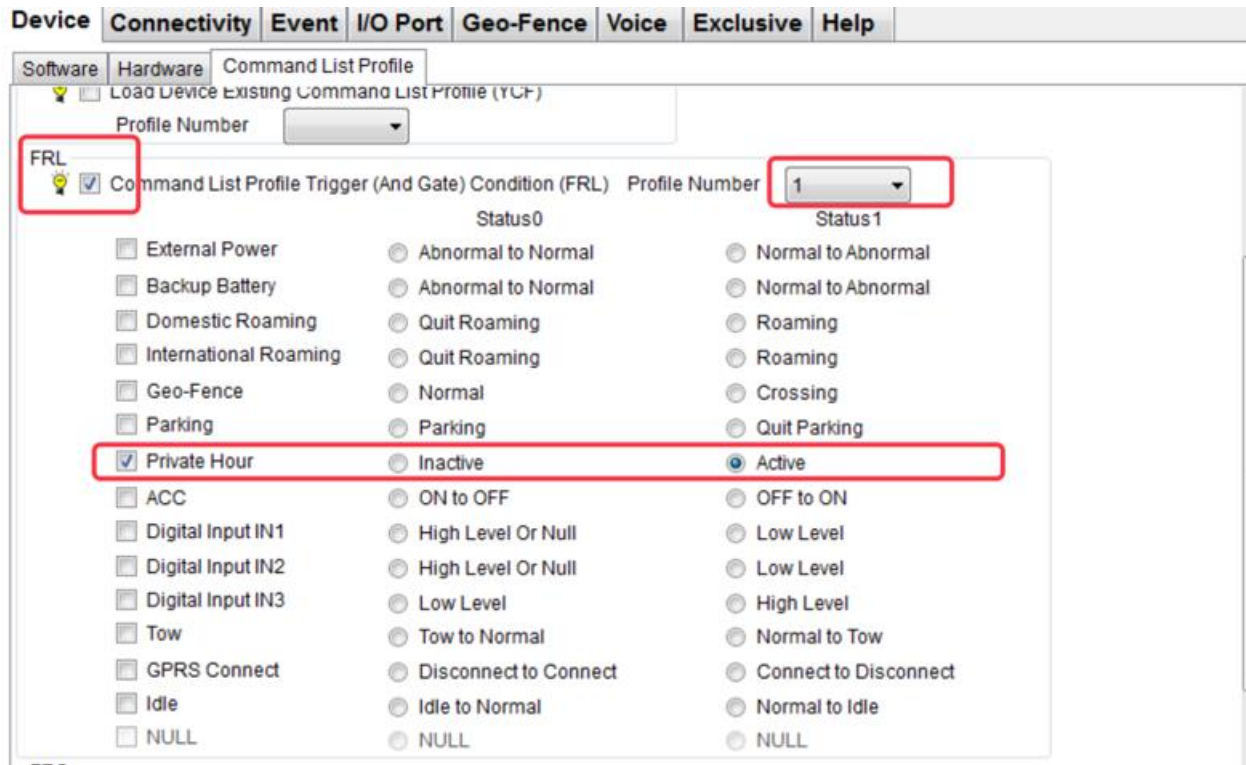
Device | Connectivity | Event | I/O Port | Geo-Fence | Voice | Exclusive | Help

Software | Hardware | Command List Profile

Load Device Existing Command List Profile (YCF)
Profile Number

FRL
Command List Profile Trigger (And Gate) Condition (FRL) Profile Number 1

| | Status0 | Status1 |
|---|---|---|
| External Power | Abnormal to Normal | Normal to Abnormal |
| Backup Battery | Abnormal to Normal | Normal to Abnormal |
| Domestic Roaming | Quit Roaming | Roaming |
| International Roaming | Quit Roaming | Roaming |
| Geo-Fence | Normal | Crossing |
| Parking | Parking | Quit Parking |
| Private Hour | Inactive | Active |
| ACC | ON to OFF | OFF to ON |
| Digital Input IN1 | High Level Or Null | Low Level |
| Digital Input IN2 | High Level Or Null | Low Level |
| Digital Input IN3 | Low Level | High Level |
| Tow | Tow to Normal | Normal to Tow |
| GPRS Connect | Disconnect to Connect | Connect to Disconnect |
| Idle | Idle to Normal | Normal to Idle |
| NULL | NULL | NULL |